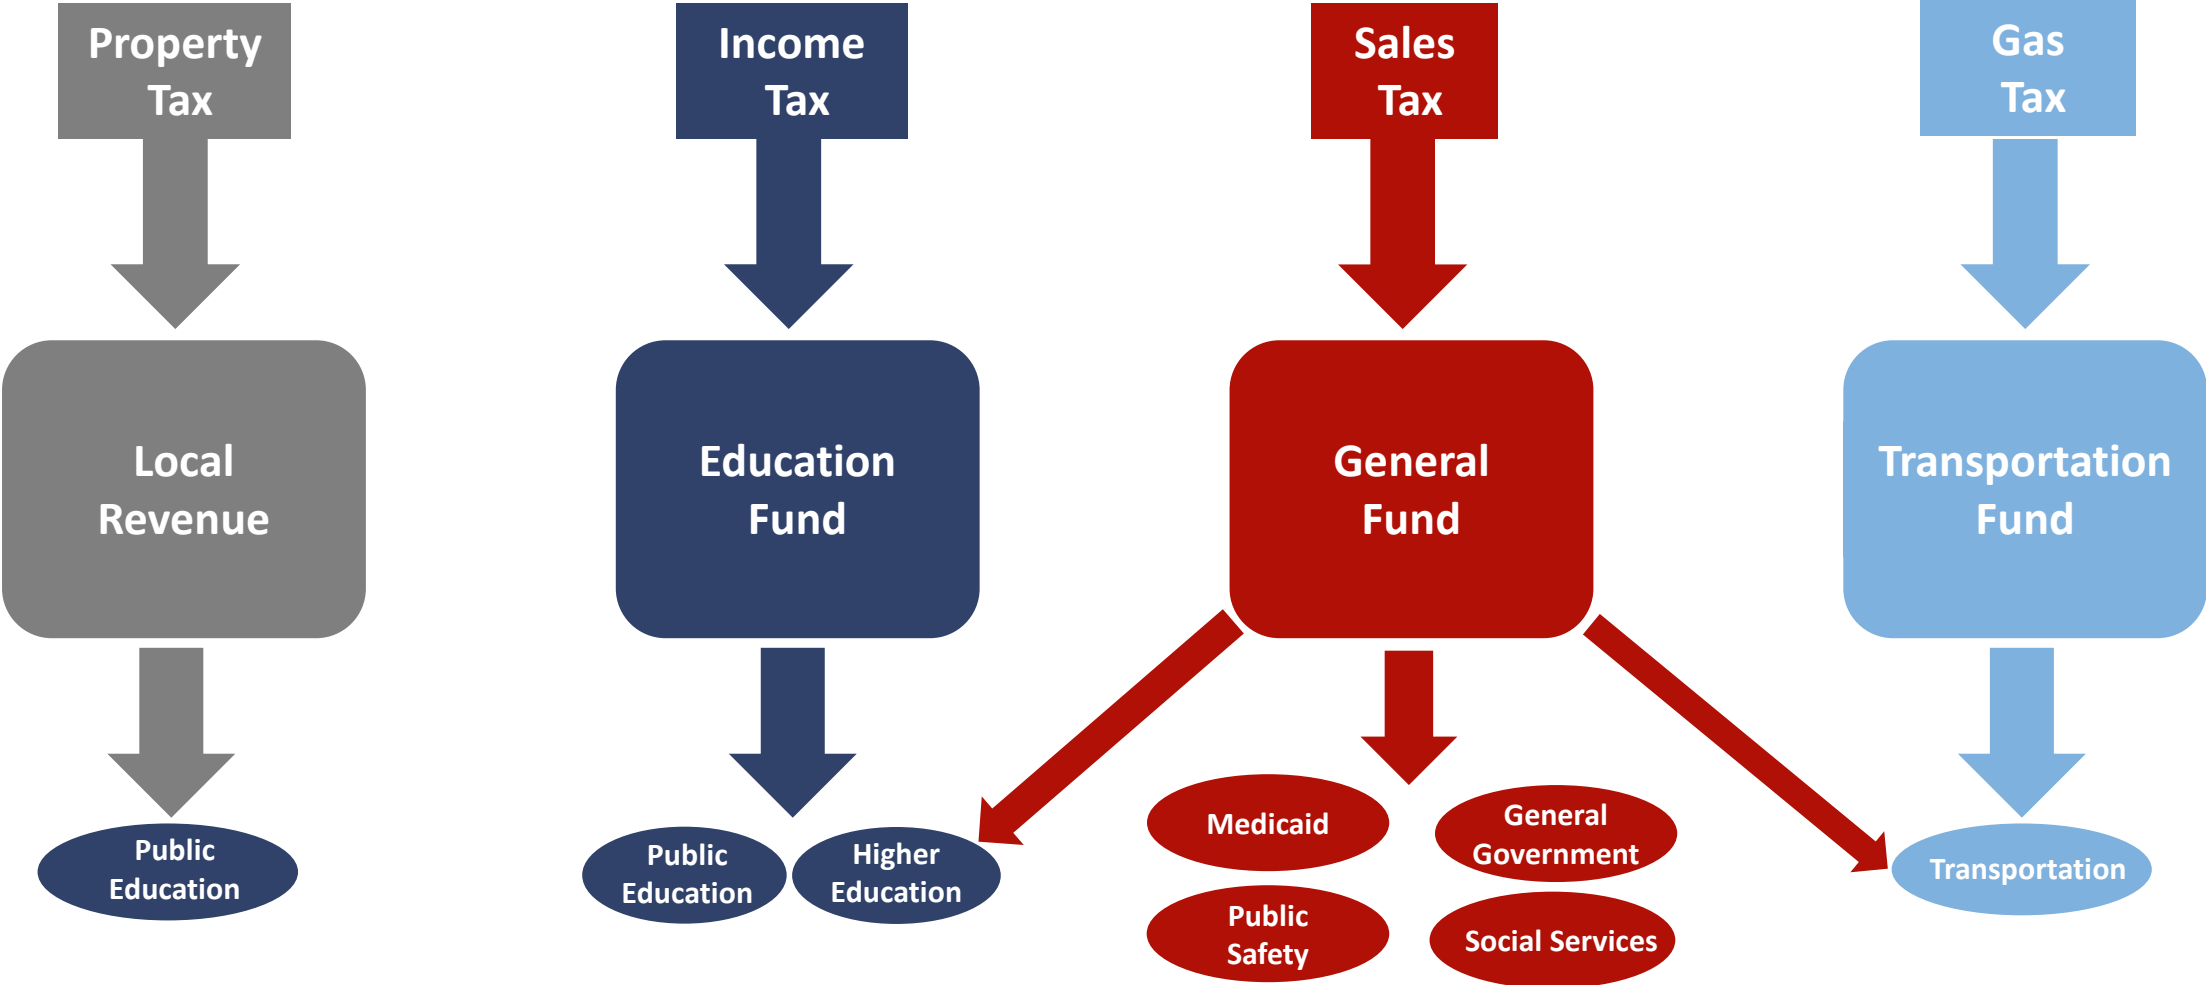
Property Tax

Income Tax

Sales Tax

Gas Tax

Local Revenue

Education Fund

General Fund

Transportation Fund

Public Education

Public Education

Higher Education

Medicaid

General Government

Public Safety

Social Services

Transportation